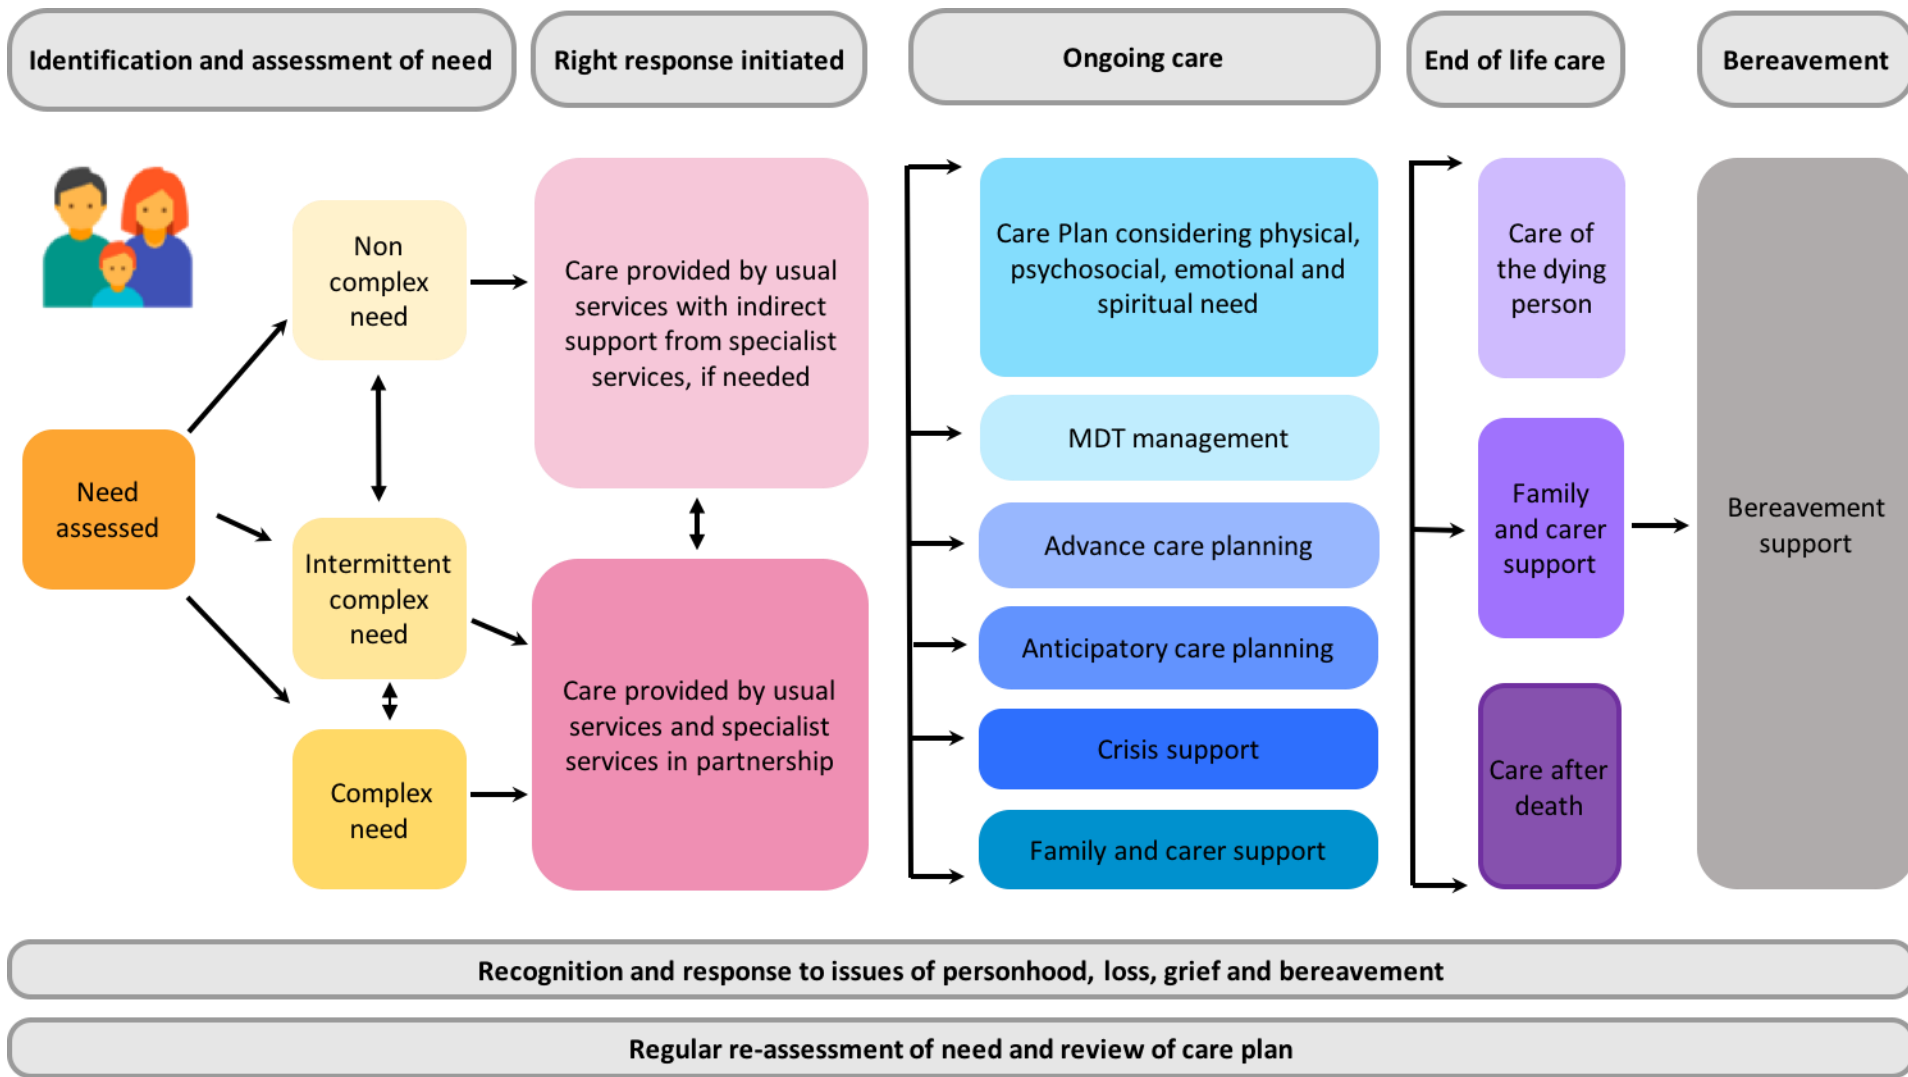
Identification and assessment of need

Right response initiated

Ongoing care

End of life care

Bereavement

Need assessed

Non complex need

Intermittent complex need

Complex need

Care provided by usual services with indirect support from specialist services, if needed

Care provided by usual services and specialist services in partnership

Care Plan considering physical, psychosocial, emotional and spiritual need

MDT management

Advance care planning

Anticipatory care planning

Crisis support

Family and carer support

Care of the dying person

Family and carer support

Care after death

Bereavement support

Recognition and response to issues of personhood, loss, grief and bereavement

Regular re-assessment of need and review of care plan